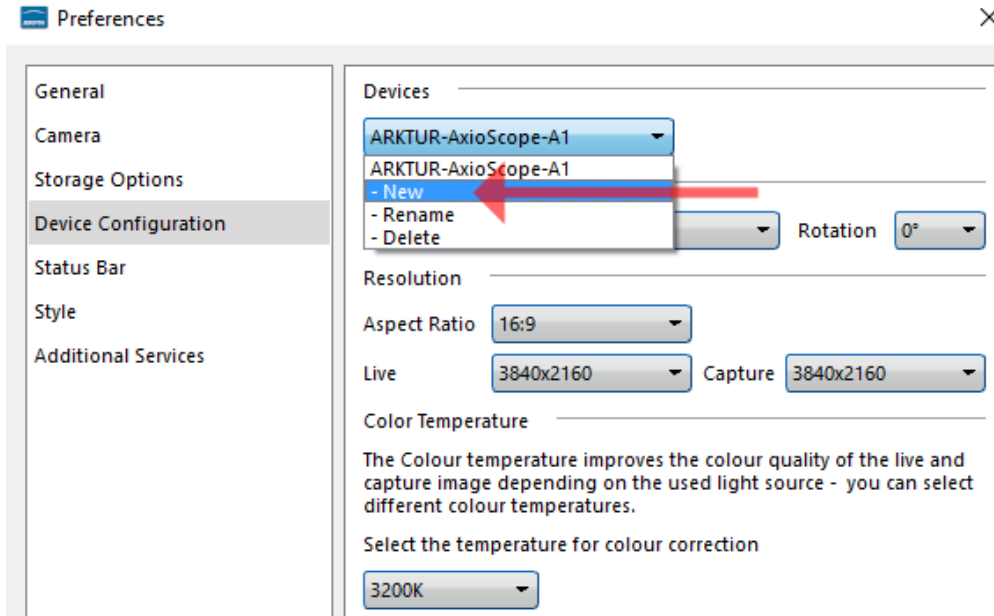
Preferences

×

General

Camera

Storage Options

Device Configuration

Status Bar

Style

Additional Services

Devices

ARKTUR-AxioScope-A1

ARKTUR-AxioScope-A1

- New

- Rename

- Delete

Rotation

0°

Resolution

Aspect Ratio

16:9

Live

3840x2160

Capture

3840x2160

Color Temperature

The Colour temperature improves the colour quality of the live and capture image depending on the used light source - you can select different colour temperatures.

Select the temperature for colour correction

3200K